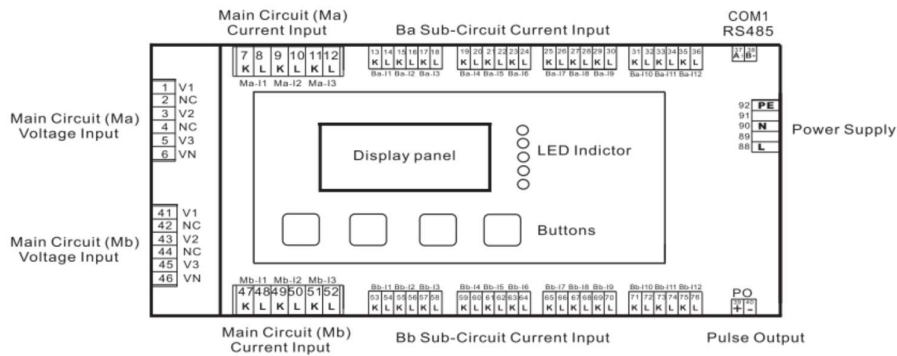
Main Circuit (Ma)
Current Input

Ba Sub-Circuit Current Input

COM1
RS485

7 8 9 10 11 12
K L K L K L
Ma-I1 Ma-I2 Ma-I3

13 14 15 16 17 18
K L K L K L
Ba-I1 Ba-I2 Ba-I3

19 20 21 22 23 24
K L K L K L
Ba-I4 Ba-I5 Ba-I6

25 26 27 28 29 30
K L K L K L
Ba-I7 Ba-I8 Ba-I9

31 32 33 34 35 36
K L K L K L
Ba-I10 Ba-I11 Ba-I12

37 38
A B-

Main Circuit (Ma)
Voltage Input

1 V1
2 NC
3 V2
4 NC
5 V3
6 VN

Display panel

LED Indictor

Buttons

92 PE
91
90 N
89
88 L

Power Supply

Main Circuit (Mb)
Voltage Input

41 V1
42 NC
43 V2
44 NC
45 V3
46 VN

Mb-I1 Mb-I2 Mb-I3
47 48 49 50 51 52
K L K L K L

Bb-I1 Bb-I2 Bb-I3
53 54 55 56 57 58
K L K L K L

Bb-I4 Bb-I5 Bb-I6
59 60 61 62 63 64
K L K L K L

Bb-I7 Bb-I8 Bb-I9
65 66 67 68 69 70
K L K L K L

Bb-I10 Bb-I11 Bb-I12
71 72 73 74 75 76
K L K L K L

PO
39 40
+ -

Main Circuit (Mb)
Current Input

Bb Sub-Circuit Current Input

Pulse Output